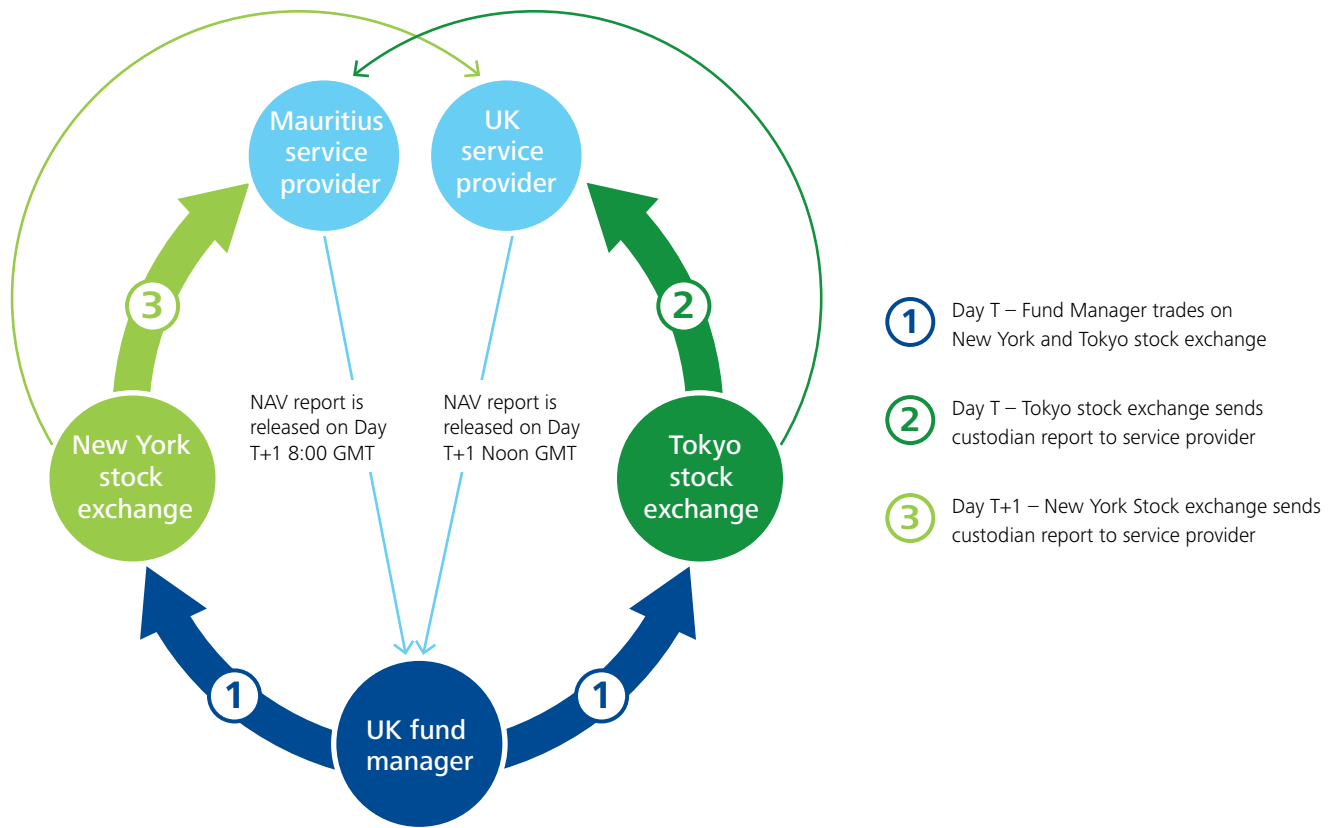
Mauritius service provider

UK service provider

3

2

NAV report is released on Day T+1 8:00 GMT

NAV report is released on Day T+1 Noon GMT

New York stock exchange

Tokyo stock exchange

1

1

UK fund manager

1 Day T – Fund Manager trades on New York and Tokyo stock exchange

2 Day T – Tokyo stock exchange sends custodian report to service provider

3 Day T+1 – New York Stock exchange sends custodian report to service provider